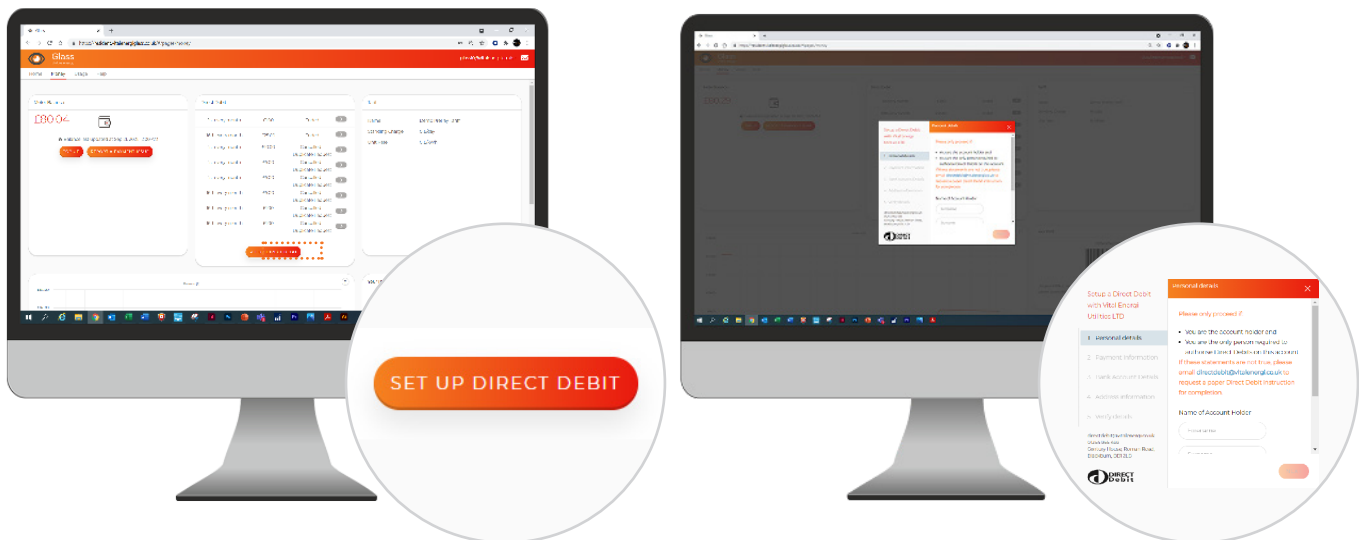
Glass

Home Profile Usage Help

£80.04

SET UP DIRECT DEBIT

Setup a Direct Debit with Vital Energi Utilities LTD

1 Personal details
2 Payment information
3 Bank account details
4 Account information
5 Verify details

DIRECT Debit

Personal details

Please only proceed if:

• You are the account holder and
• You are the only person required to authorise Direct Debits on this account

If these statements are not true, please email directdebit@vitalenergi.co.uk to request a paper Direct Debit instruction for completion.

Name of Account Holder